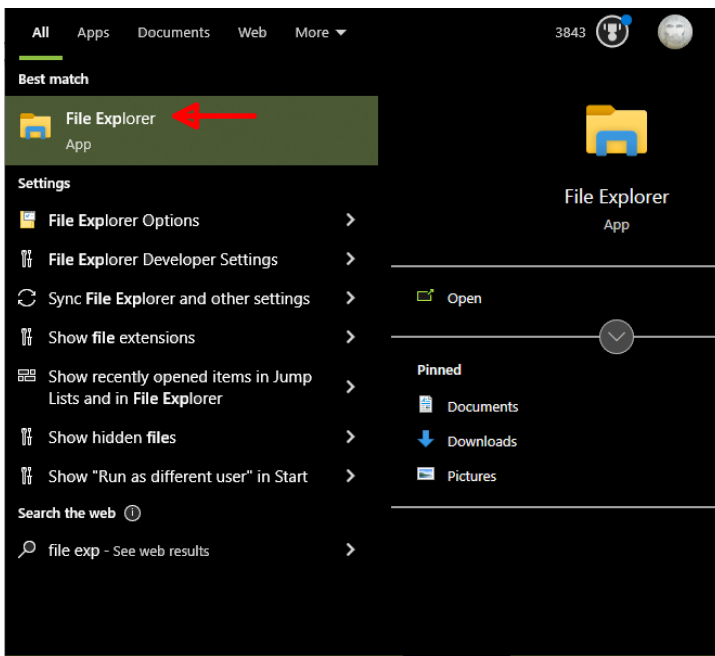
All Apps Documents Web More

3843

Best match

File Explorer
App

Settings

File Explorer Options

File Explorer Developer Settings

Sync File Explorer and other settings

Show file extensions

Show recently opened items in Jump Lists and in File Explorer

Show hidden files

Show "Run as different user" in Start

Search the web

file exp - See web results

File Explorer
App

Open

Pinned

Documents

Downloads

Pictures